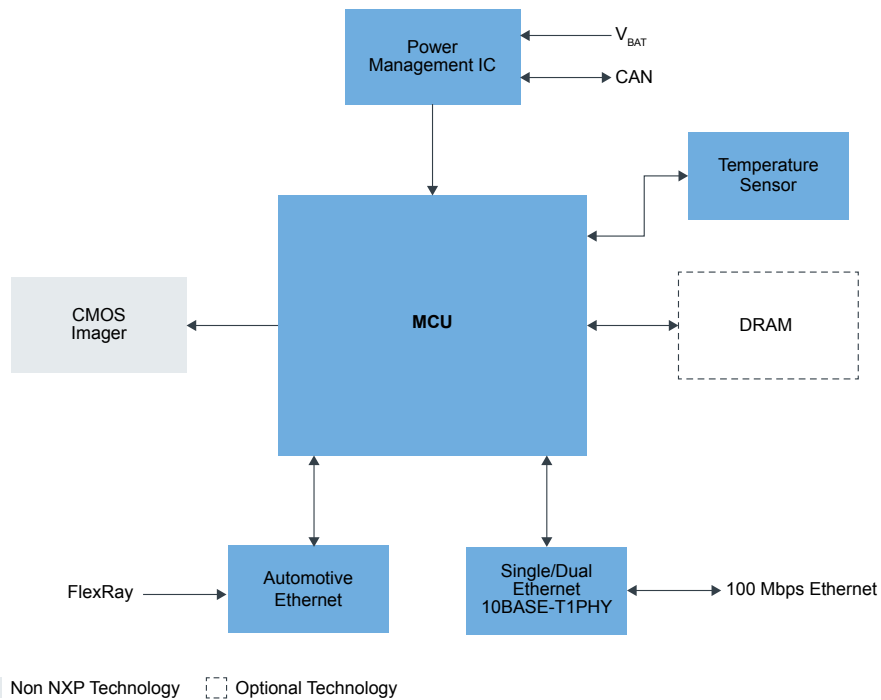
Power Management IC

$V_{BAT}$

CAN

Temperature Sensor

CMOS Imager

MCU

DRAM

FlexRay

Automotive Ethernet

Single/Dual Ethernet 10BASE-T1PHY

100 Mbps Ethernet

Non NXP Technology

Optional Technology